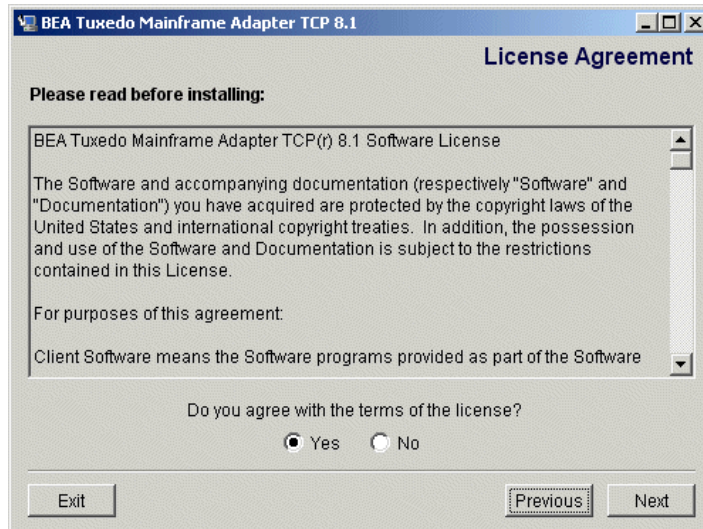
BEA Tuxedo Mainframe Adapter TCP 8.1

License Agreement

Please read before installing:

BEA Tuxedo Mainframe Adapter TCP(r) 8.1 Software License

The Software and accompanying documentation (respectively "Software" and "Documentation") you have acquired are protected by the copyright laws of the United States and international copyright treaties. In addition, the possession and use of the Software and Documentation is subject to the restrictions contained in this License.

For purposes of this agreement:

Client Software means the Software programs provided as part of the Software

Do you agree with the terms of the license?

Yes No

Exit

Previous

Next